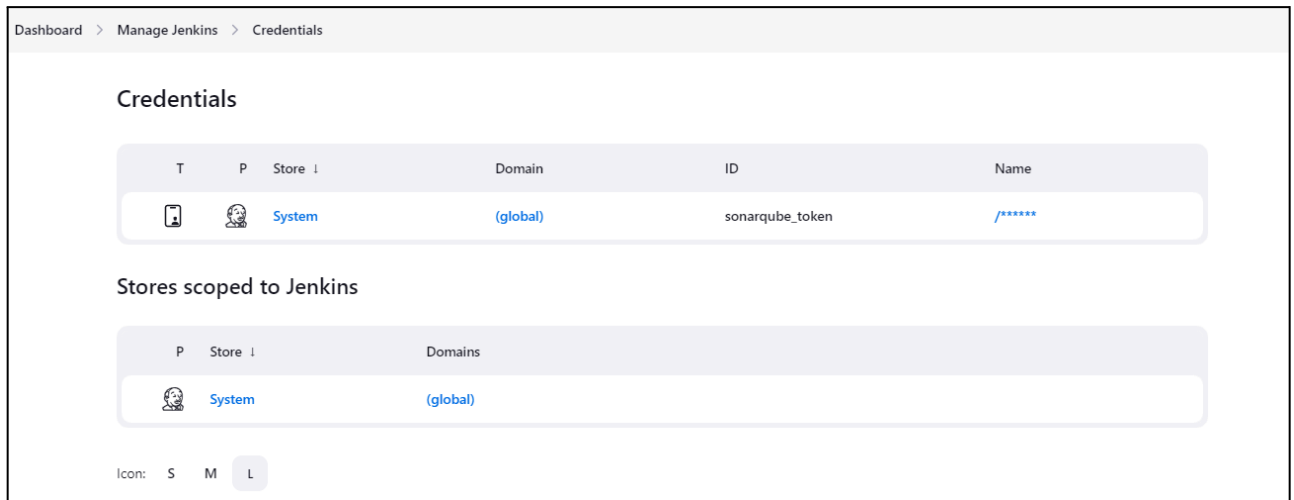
Dashboard > Manage Jenkins > Credentials

Credentials

| T | P | Store ↓ | Domain | ID | Name |
|---|---|---|---|---|---|
|  |  | System | (global) | sonarqube_token | /****** |

Stores scoped to Jenkins

| P | Store ↓ | Domains |
|---|---|---|
|  | System | (global) |

Icon: S M L